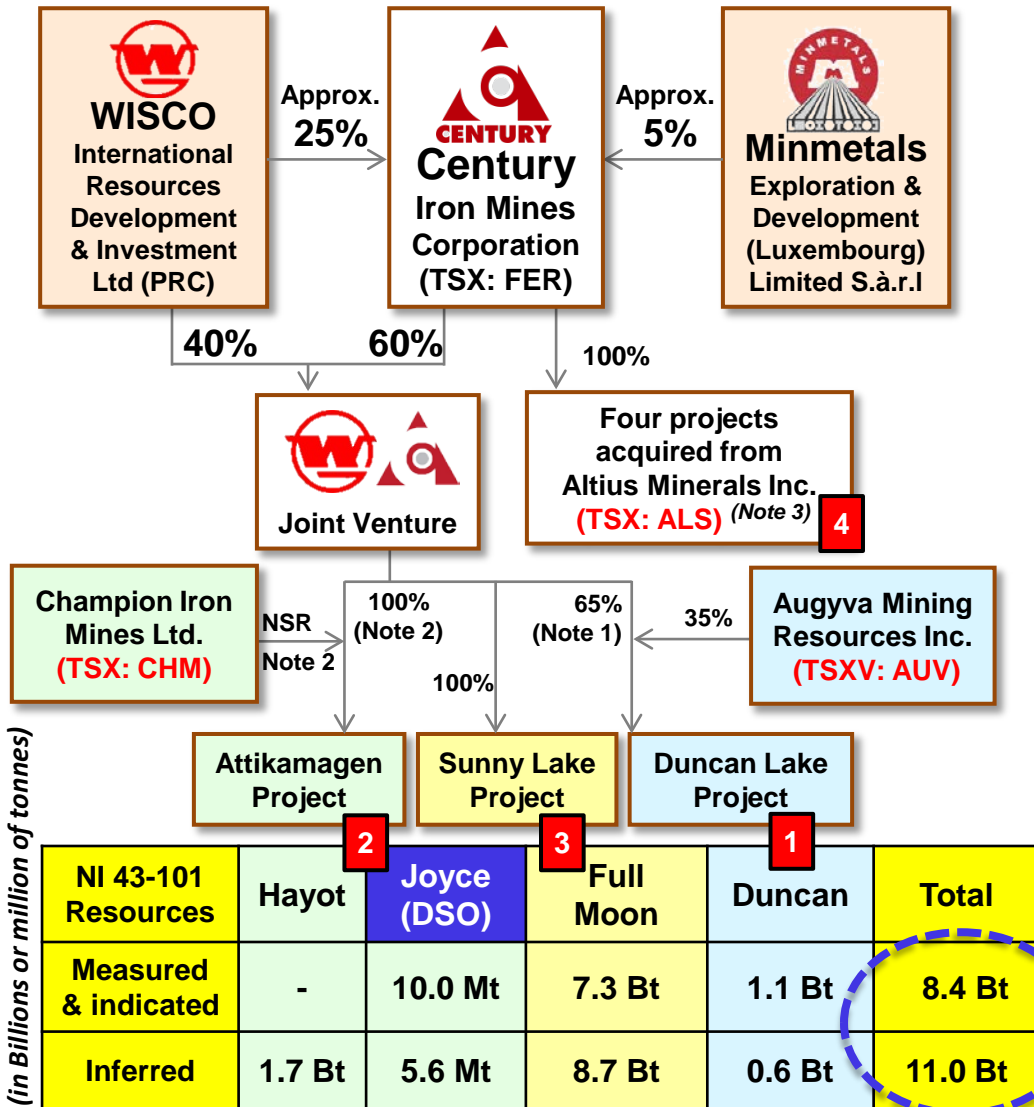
WISCO
International Resources Development & Investment Ltd (PRC)

Approx. 25%

CENTURY
Century Iron Mines Corporation (TSX: FER)

Approx. 5%

MINMETALS
Minmetals Exploration & Development (Luxembourg) Limited S.à.r.l

40%

60%

100%

Joint Venture

Four projects acquired from Altius Minerals Inc. (TSX: ALS) (Note 3)

4

Champion Iron Mines Ltd. (TSX: CHM)

NSR Note 2

100% (Note 2)

100%

65% (Note 1)

35%

Augyva Mining Resources Inc. (TSXV: AUV)

Attikamagen Project

2

Sunny Lake Project

3

Duncan Lake Project

1

(in Billions or million of tonnes)

| NI 43-101 Resources | Hayot | Joyce (DSO) | Full Moon | Duncan | Total |
|---|---|---|---|---|---|
| Measured & indicated | - | 10.0 Mt | 7.3 Bt | 1.1 Bt | 8.4 Bt |
| Inferred | 1.7 Bt | 5.6 Mt | 8.7 Bt | 0.6 Bt | 11.0 Bt |